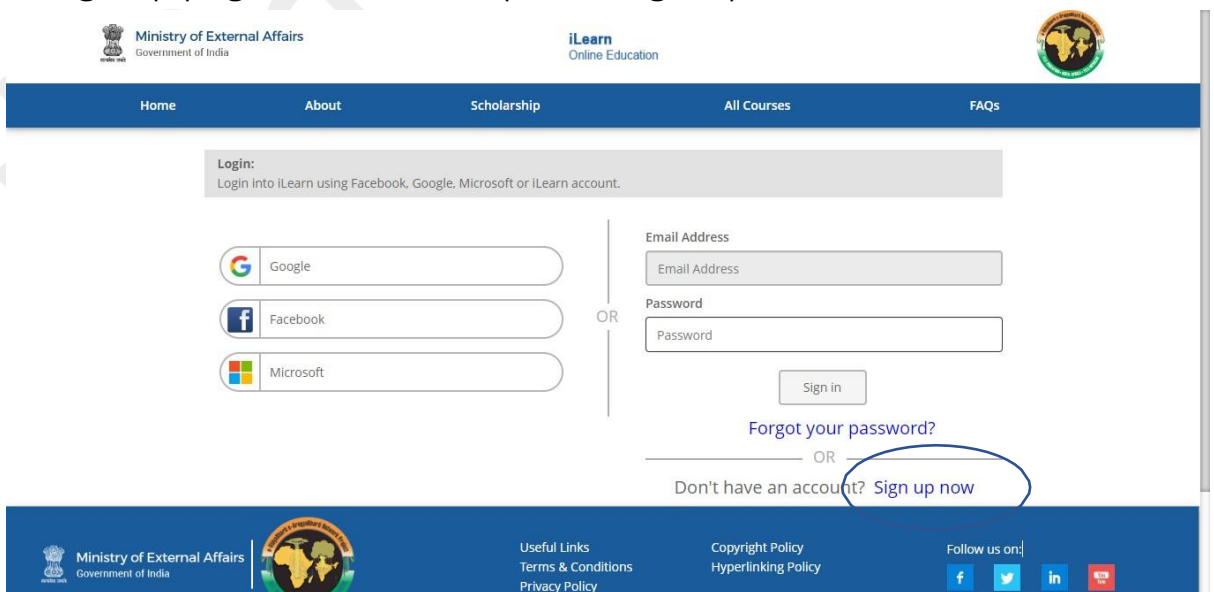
Ministry of External Affairs
Government of India

iLearn
Online Education

Home | About | Scholarship | All Courses | FAQs

Login:
Login into iLearn using Facebook, Google, Microsoft or iLearn account.

Google
Facebook
Microsoft

OR

Email Address
Email Address
Password
Password
Sign in

Forgot your password?
OR
Don't have an account? Sign up now

Ministry of External Affairs
Government of India

Useful Links
Terms & Conditions
Privacy Policy

Copyright Policy
Hyperlinking Policy

Follow us on:
f
in